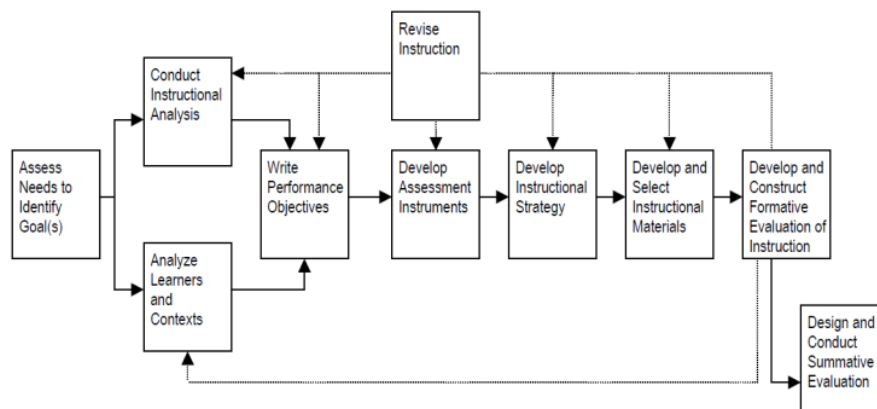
Revise Instruction

Conduct Instructional Analysis

Assess Needs to Identify Goal(s)

Write Performance Objectives

Develop Assessment Instruments

Develop Instructional Strategy

Develop and Select Instructional Materials

Develop and Construct Formative Evaluation of Instruction

Analyze Learners and Contexts

Design and Conduct Summative Evaluation